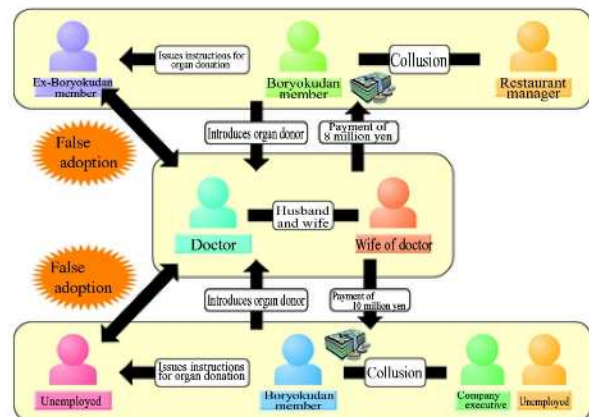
Ex-Boryokudan member

Issues instructions for organ donation

Boryokudan member

Collusion

Restaurant manager

False adoption

Introduces organ donor

Payment of 8 million yen

Doctor

Husband and wife

Wife of doctor

False adoption

Introduces organ donor

Payment of 10 million yen

Unemployed

Issues instructions for organ donation

Boryokudan member

Collusion

Company executive

Unemployed